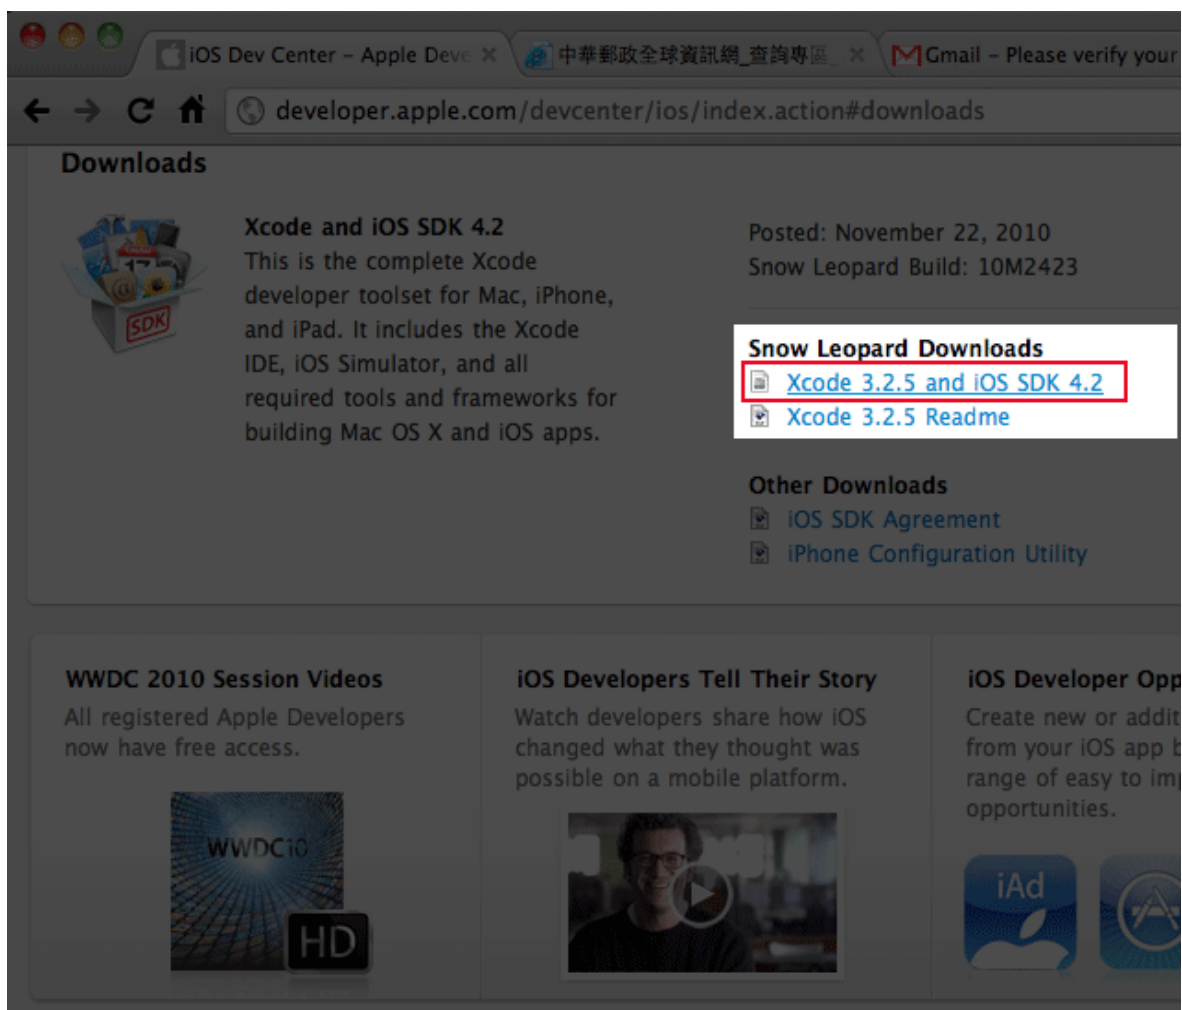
iOS Dev Center – Apple Deve ×
中華郵政全球資訊網_查詢專區_ ×
Gmail – Please verify your

developer.apple.com/devcenter/ios/index.action#downloads

Downloads

SDK

Xcode and iOS SDK 4.2
This is the complete Xcode developer toolset for Mac, iPhone, and iPad. It includes the Xcode IDE, iOS Simulator, and all required tools and frameworks for building Mac OS X and iOS apps.

Posted: November 22, 2010
Snow Leopard Build: 10M2423

Snow Leopard Downloads
Xcode 3.2.5 and iOS SDK 4.2
Xcode 3.2.5 Readme

Other Downloads
iOS SDK Agreement
iPhone Configuration Utility

WWDC 2010 Session Videos
All registered Apple Developers now have free access.

WWDC10
HD

iOS Developers Tell Their Story
Watch developers share how iOS changed what they thought was possible on a mobile platform.

iOS Developer Opp
Create new or addit
from your iOS app b
range of easy to im
opportunities.

iAd